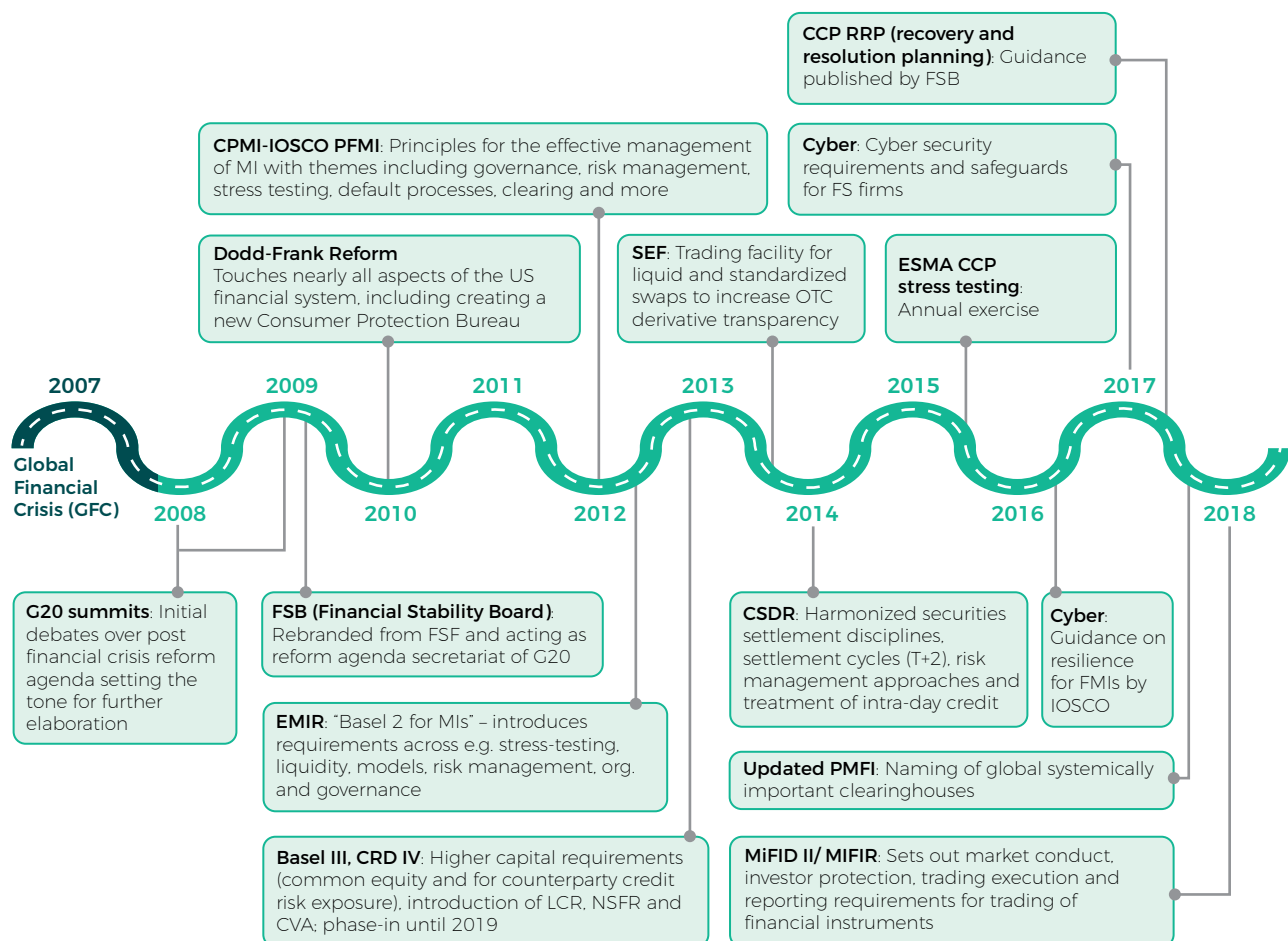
CCP RRP (recovery and resolution planning): Guidance published by FSB

CPMI-IOSCO PFMI: Principles for the effective management of MI with themes including governance, risk management, stress testing, default processes, clearing and more

Cyber: Cyber security requirements and safeguards for FS firms

Dodd-Frank Reform
Touches nearly all aspects of the US financial system, including creating a new Consumer Protection Bureau

SEF: Trading facility for liquid and standardized swaps to increase OTC derivative transparency

ESMA CCP stress testing: Annual exercise

2007

2009

2011

2013

2015

2017

Global Financial Crisis (GFC)

2008

2010

2012

2014

2016

2018

G20 summits: Initial debates over post financial crisis reform agenda setting the tone for further elaboration

FSB (Financial Stability Board): Rebranded from FSF and acting as reform agenda secretariat of G20

CSDR: Harmonized securities settlement disciplines, settlement cycles (T+2), risk management approaches and treatment of intra-day credit

Cyber: Guidance on resilience for FMIs by IOSCO

EMIR: "Basel 2 for MIs" – introduces requirements across e.g. stress-testing, liquidity, models, risk management, org. and governance

Updated PMFI: Naming of global systemically important clearinghouses

Basel III, CRD IV: Higher capital requirements (common equity and for counterparty credit risk exposure), introduction of LCR, NSFR and CVA; phase-in until 2019

MiFID II/ MIFIR: Sets out market conduct, investor protection, trading execution and reporting requirements for trading of financial instruments